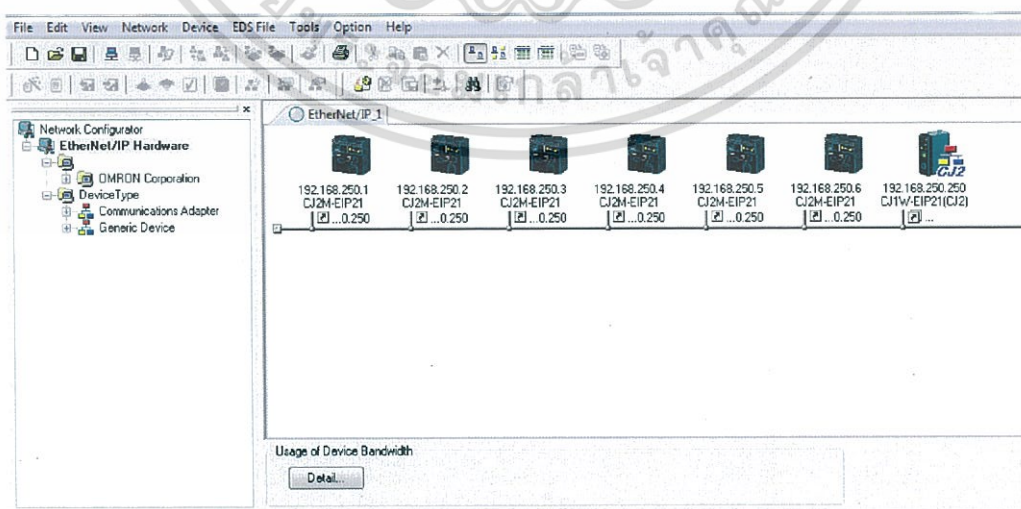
File Edit View Network Device EDS File Tools Option Help

Network Configurator
EtherNet/IP Hardware
OMRON Corporation
DeviceType
Communications Adapter
Generic Device

EtherNet/IP_1

192.168.250.1
CJ2M-EIP21
...0.250

192.168.250.2
CJ2M-EIP21
...0.250

192.168.250.3
CJ2M-EIP21
...0.250

192.168.250.4
CJ2M-EIP21
...0.250

192.168.250.5
CJ2M-EIP21
...0.250

192.168.250.6
CJ2M-EIP21
...0.250

CJ2
192.168.250.250
CJ1W-EIP21(CJ2)
...

Usage of Device Bandwidth
Detail...